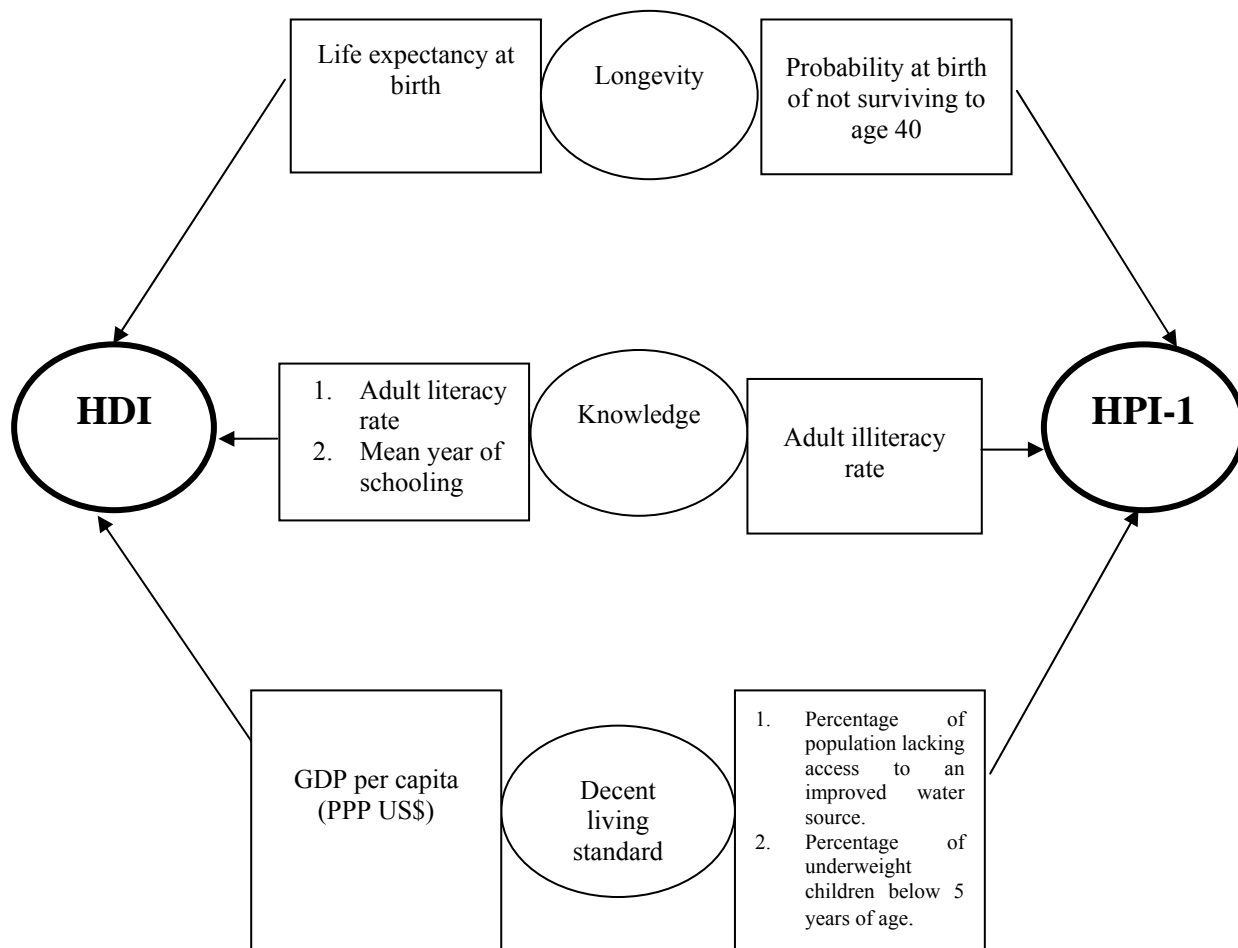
Life expectancy at birth

Longevity

Probability at birth of not surviving to age 40

HDI

1. Adult literacy rate
2. Mean year of schooling

Knowledge

Adult illiteracy rate

HPI-1

GDP per capita (PPP US$)

Decent living standard

1. Percentage of population lacking access to an improved water source.
2. Percentage of underweight children below 5 years of age.